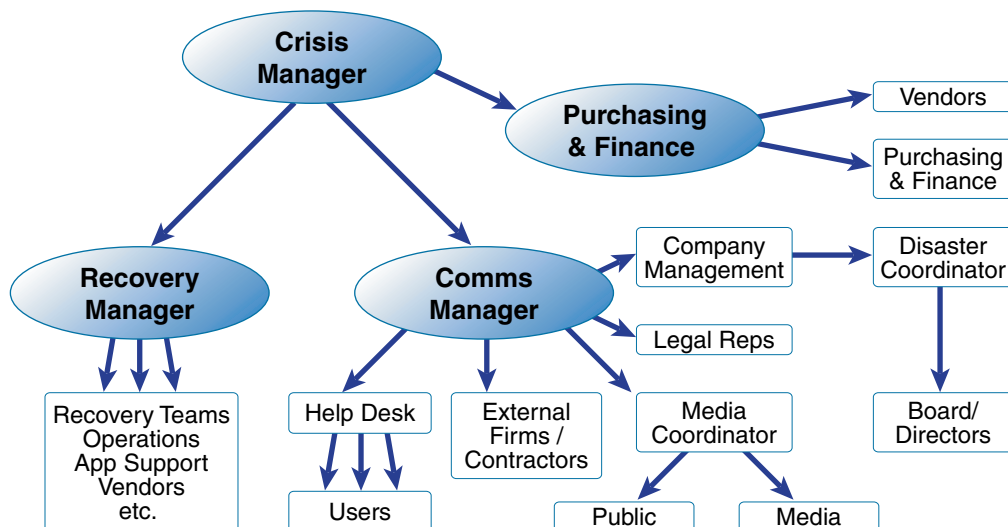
Crisis Manager

Purchasing & Finance

Vendors

Purchasing & Finance

Recovery Manager

Comms Manager

Company Management

Disaster Coordinator

Legal Reps

Recovery Teams
Operations
App Support
Vendors
etc.

Help Desk

External Firms / Contractors

Media Coordinator

Board/ Directors

Users

Public

Media